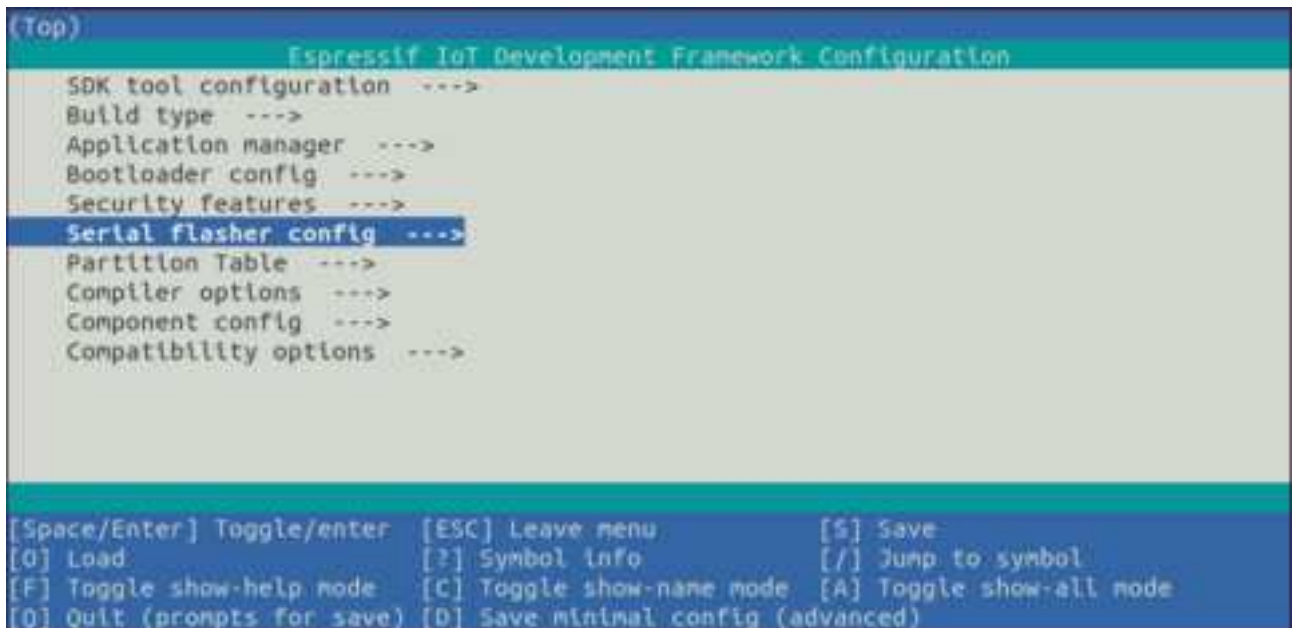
(Top)
Espressif IoT Development Framework Configuration
SDK tool configuration --->
Build type --->
Application manager --->
Bootloader config --->
Security features --->
Serial flasher config --->
Partition Table --->
Compiler options --->
Component config --->
Compatibility options --->

[Space/Enter] Toggle/enter [ESC] Leave menu [S] Save
[O] Load [?] Symbol info [/] Jump to symbol
[F] Toggle show-help mode [C] Toggle show-name mode [A] Toggle show-all mode
[Q] Quit (prompts for save) [D] Save minimal config (advanced)